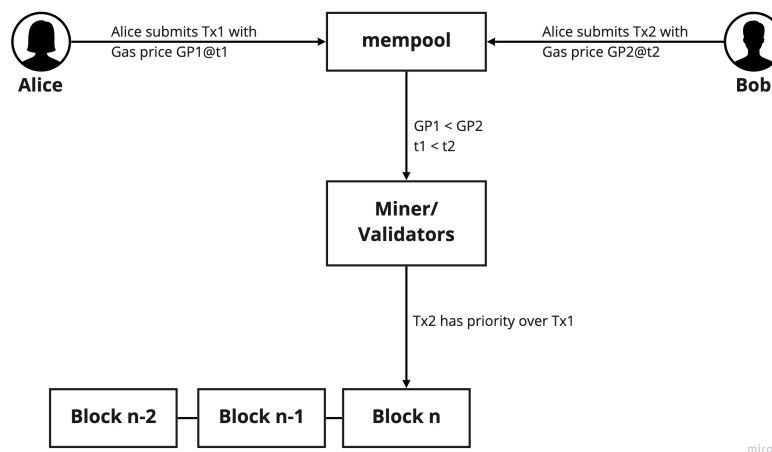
Alice submits Tx1 with Gas price GP1@t1

mempool

Alice submits Tx2 with Gas price GP2@t2

Alice

Bob

GP1 < GP2
t1 < t2

Miner/ Validators

Tx2 has priority over Tx1

Block n-2

Block n-1

Block n

miro